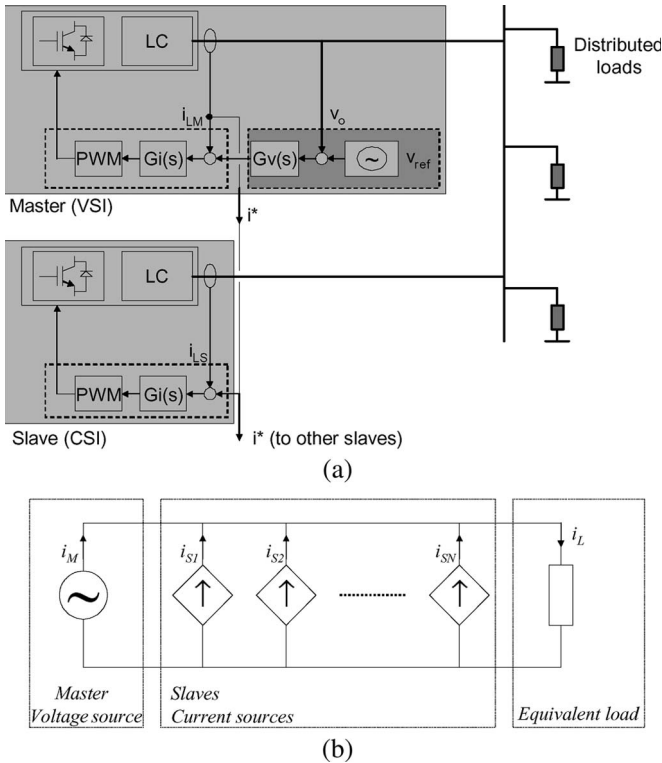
LC

Distributed loads

$i_{LM}$

$v_o$

PWM

Gi(s)

Gv(s)

$v_{ref}$

Master (VSI)

i*

LC

$i_{LS}$

PWM

Gi(s)

Slave (CSI)

i* (to other slaves)

(a)

$i_M$

$i_{S1}$

$i_{S2}$

$i_{SN}$

$i_L$

Master Voltage source

Slaves Current sources

Equivalent load

(b)